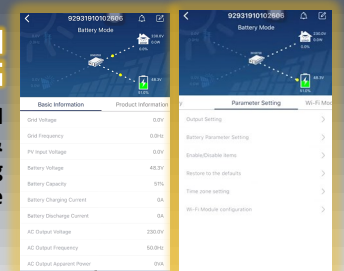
92931910102606
Battery Mode
230.0V
0.0W
0.0%
48.3V
61.0%

Basic Information
Product Information

Grid Voltage 0.0V
Grid Frequency 0.0Hz
PV Input Voltage 0.0V
Battery Voltage 48.3V
Battery Capacity 51%
Battery Charging Current 0A
Battery Discharge Current 0A
AC Output Voltage 230.0V
AC Output Frequency 50.0Hz
AC Output Apparent Power 0VA

92931910102606
Battery Mode
230.0V
0.0W
0.0%
48.3V
61.0%

Parameter Setting
Wi-Fi Mod

Output Setting
Battery Parameter Setting
Enable/Disable items
Restore to the defaults
Time zone setting
Wi-Fi Module configuration